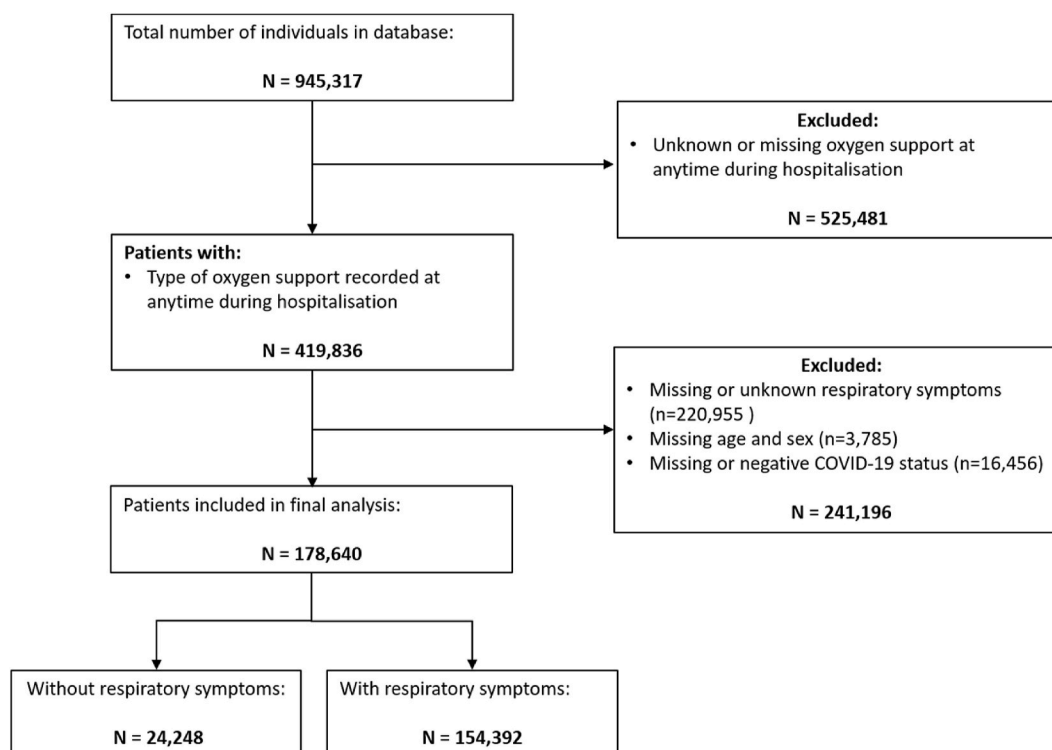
Total number of individuals in database:

N = 945,317

Excluded:
• Unknown or missing oxygen support at anytime during hospitalisation

N = 525,481

Patients with:
• Type of oxygen support recorded at anytime during hospitalisation

N = 419,836

Excluded:
• Missing or unknown respiratory symptoms (n=220,955 )
• Missing age and sex (n=3,785)
• Missing or negative COVID-19 status (n=16,456)

N = 241,196

Patients included in final analysis:

N = 178,640

Without respiratory symptoms:

N = 24,248

With respiratory symptoms:

N = 154,392